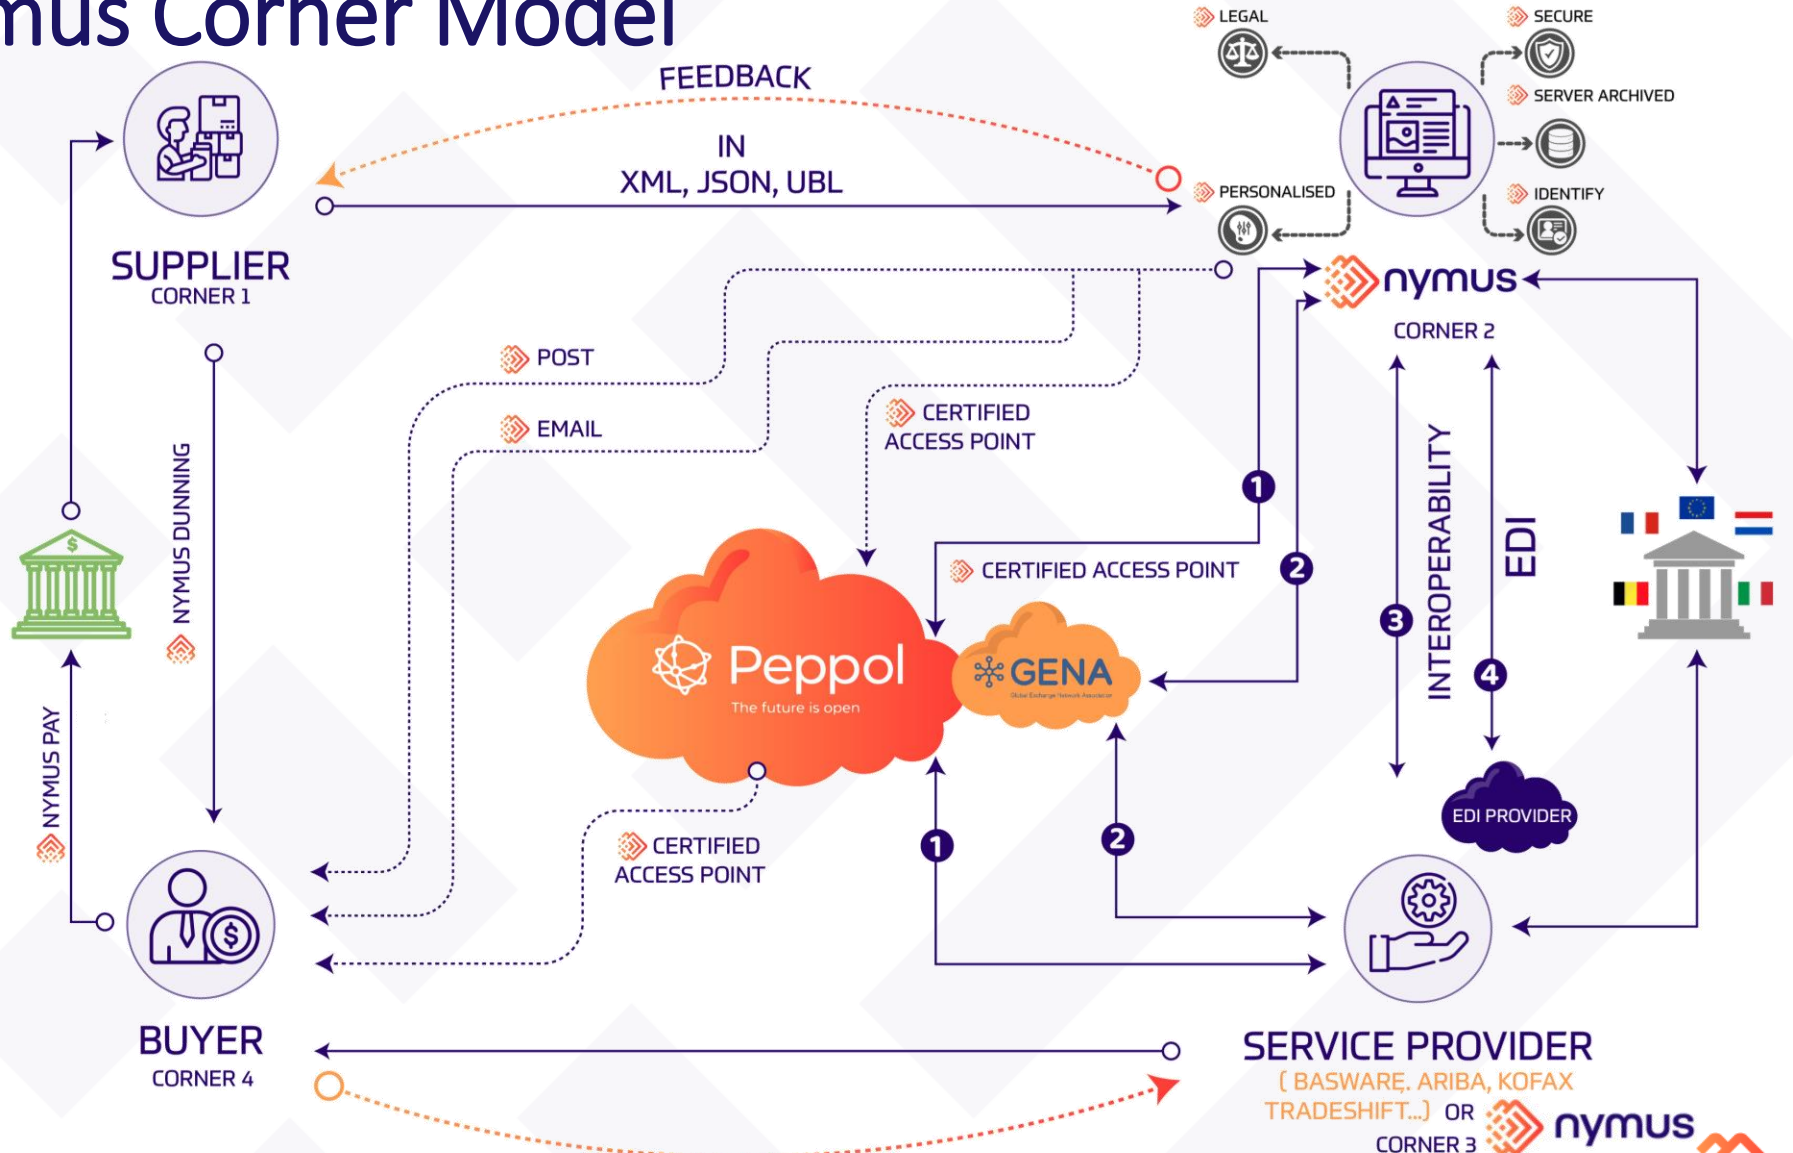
mus Corner Model

LEGAL

SECURE

SERVER ARCHIVED

PERSONALISED

IDENTIFY

FEEDBACK

IN
XML, JSON, UBL

SUPPLIER
CORNER 1

nymus

CORNER 2

POST

EMAIL

CERTIFIED
ACCESS POINT

NYMUS DUNNING

NYMUS PAY

1

2

CERTIFIED ACCESS POINT

3

4

INTEROPERABILITY

EDI

Peppol
The future is open

GENA

EDI PROVIDER

CERTIFIED
ACCESS POINT

1

2

BUYER
CORNER 4

SERVICE PROVIDER
( BASWARE, ARIBA, KOFAX
TRADESHIFT...) OR nymus
CORNER 3